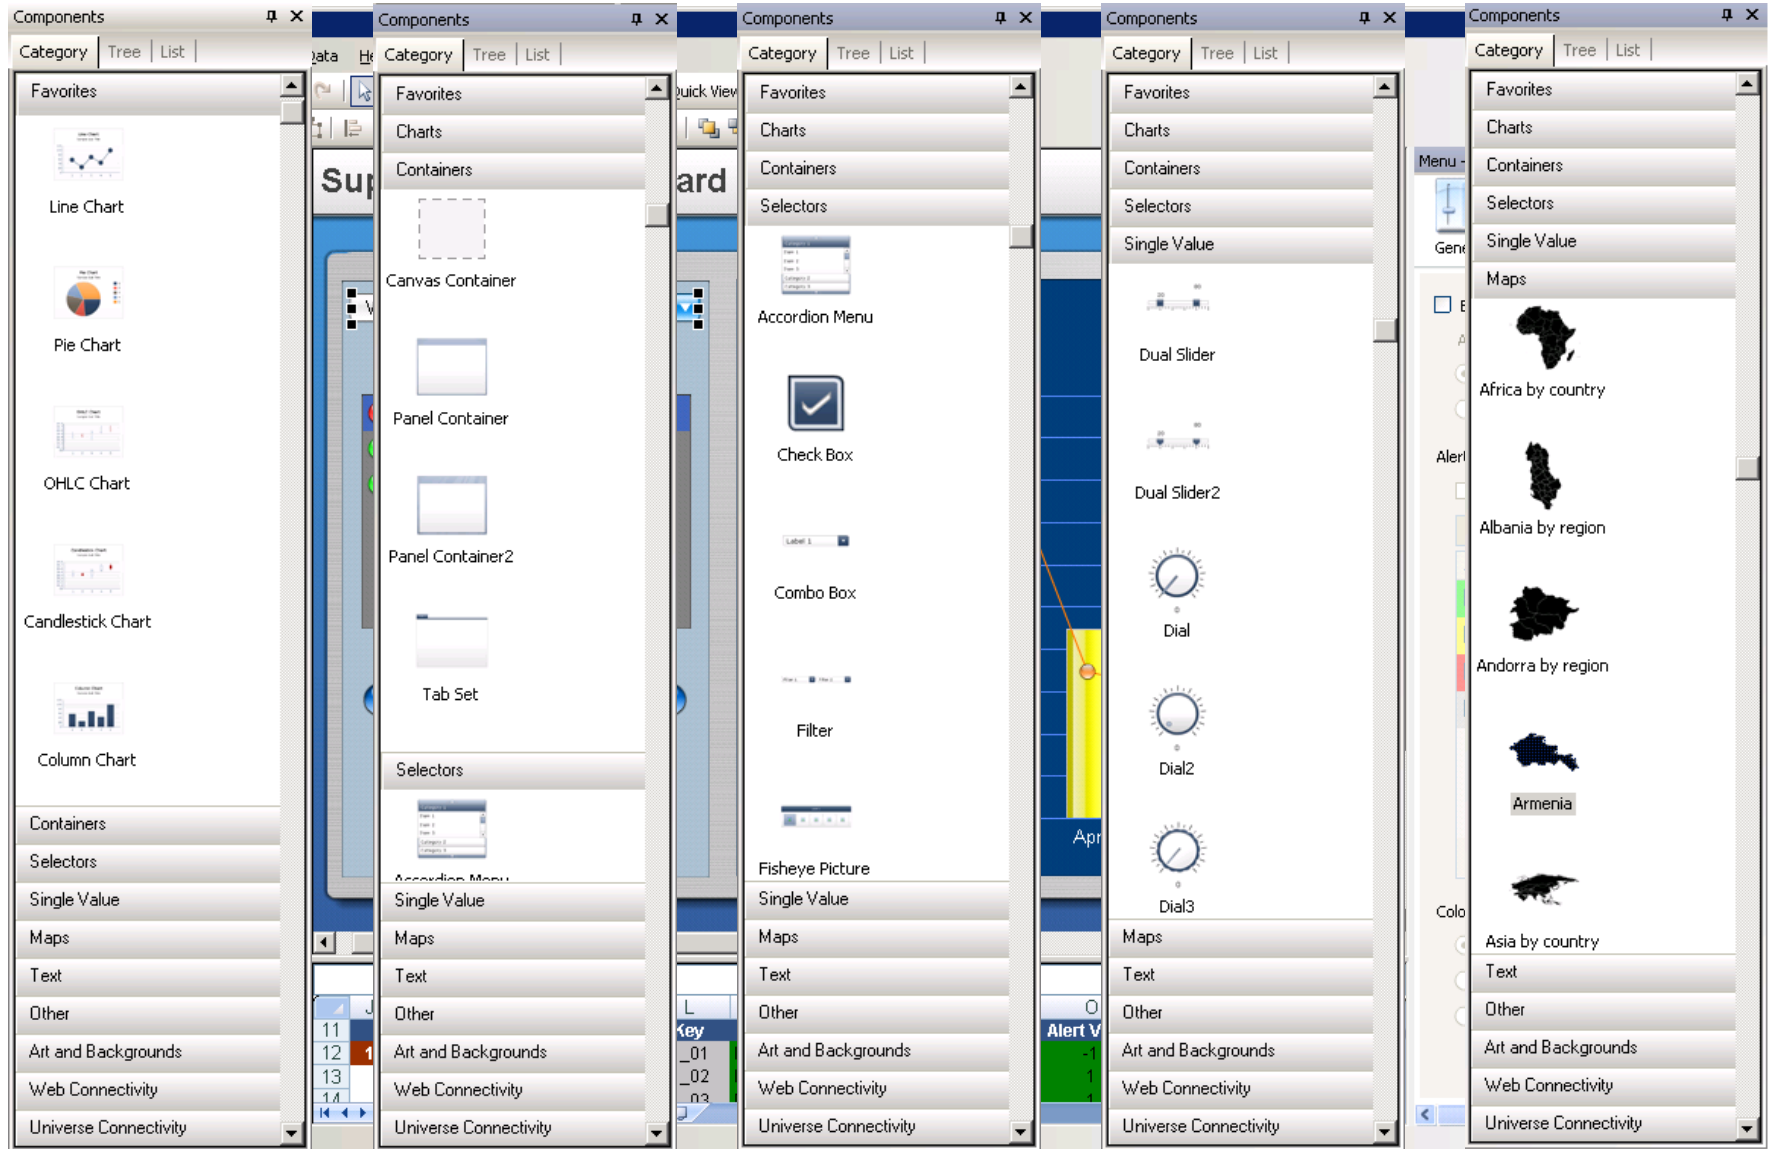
Components
Category | Tree | List
Favorites
Line Chart
Pie Chart
OHLC Chart
Candlestick Chart
Column Chart
Containers
Selectors
Single Value
Maps
Text
Other
Art and Backgrounds
Web Connectivity
Universe Connectivity

Components
Category | Tree | List
Favorites
Charts
Containers
Canvas Container
Panel Container
Panel Container2
Tab Set
Selectors
Accordion Menu
Single Value
Maps
Text
Other
Art and Backgrounds
Web Connectivity
Universe Connectivity

Components
Category | Tree | List
Favorites
Charts
Containers
Selectors
Accordion Menu
Check Box
Combo Box
Filter
Fisheye Picture
Single Value
Maps
Text
Other
Art and Backgrounds
Web Connectivity
Universe Connectivity

Components
Category | Tree | List
Favorites
Charts
Containers
Selectors
Single Value
Dual Slider
Dual Slider2
Dial
Dial2
Dial3
Maps
Text
Other
Art and Backgrounds
Web Connectivity
Universe Connectivity

Components
Category | Tree | List
Favorites
Charts
Containers
Selectors
Single Value
Maps
Africa by country
Albania by region
Andorra by region
Armenia
Asia by country
Text
Other
Art and Backgrounds
Web Connectivity
Universe Connectivity